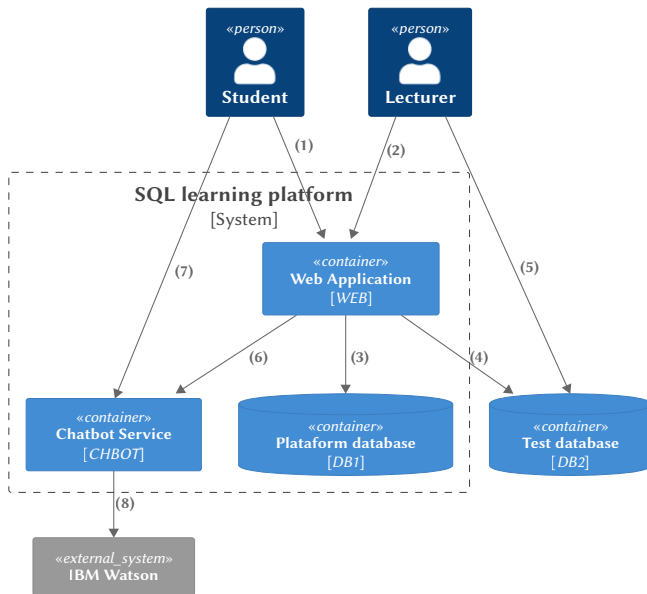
«person»
Student

«person»
Lecturer

(1)

(2)

SQL learning platform
[System]

(7)

«container»
Web Application
[WEB]

(5)

(6)

(3)

(4)

«container»
Chatbot Service
[CHBOT]

«container»
Plataform database
[DB1]

«container»
Test database
[DB2]

(8)

«external_system»
IBM Watson